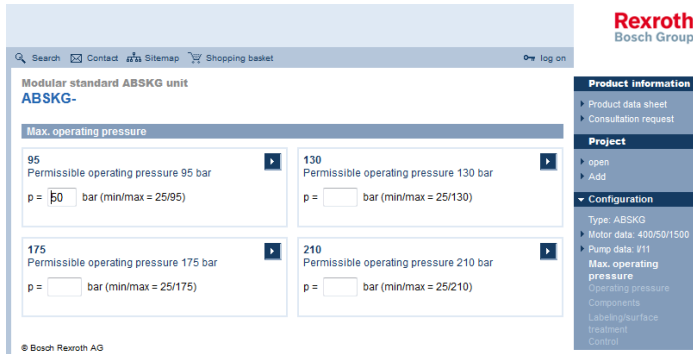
Rexroth
Bosch Group

Search Contact Sitemap Shopping basket log on

Modular standard ABSKG unit
ABSKG-

Max. operating pressure

95
Permissible operating pressure 95 bar
p = 50 bar (min/max = 25/95)

130
Permissible operating pressure 130 bar
p = bar (min/max = 25/130)

175
Permissible operating pressure 175 bar
p = bar (min/max = 25/175)

210
Permissible operating pressure 210 bar
p = bar (min/max = 25/210)

© Bosch Rexroth AG

Product information
Product data sheet
Consultation request

Project
open
Add

Configuration
Type: ABSKG
Motor data: 400/50/1500
Pump data: l/11
Max. operating pressure
Operating pressure
Components
Labeling/surface treatment
Control